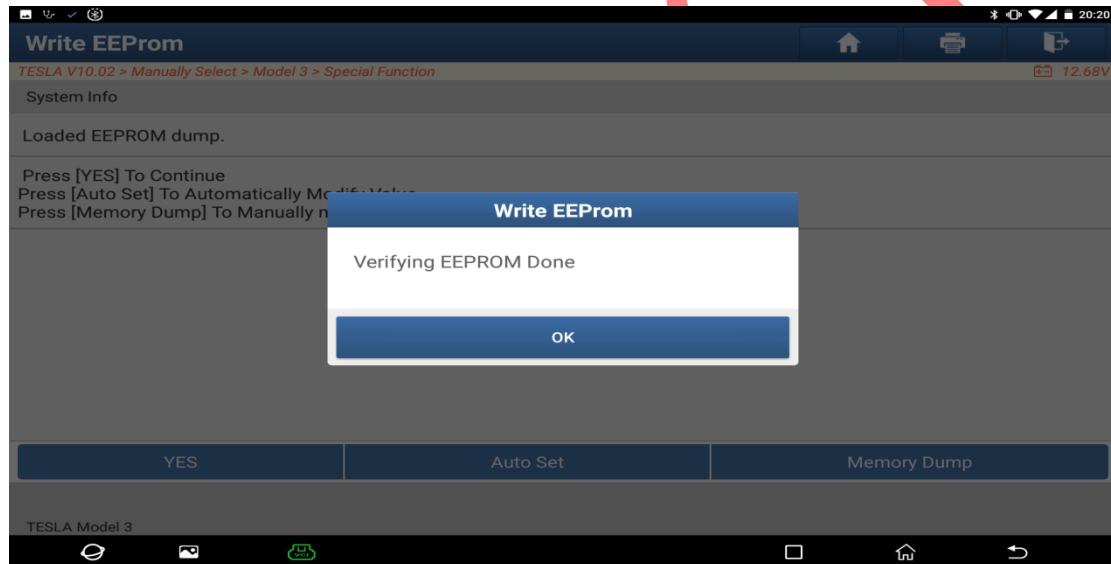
20:20

Write EEProm

TESLA V10.02 > Manually Select > Model 3 > Special Function

12.68V

System Info

Loaded EEPROM dump.

Press [YES] To Continue
Press [Auto Set] To Automatically Mo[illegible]
Press [Memory Dump] To Manually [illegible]

Write EEProm

Verifying EEPROM Done

OK

YES

Auto Set

Memory Dump

TESLA Model 3

VCI